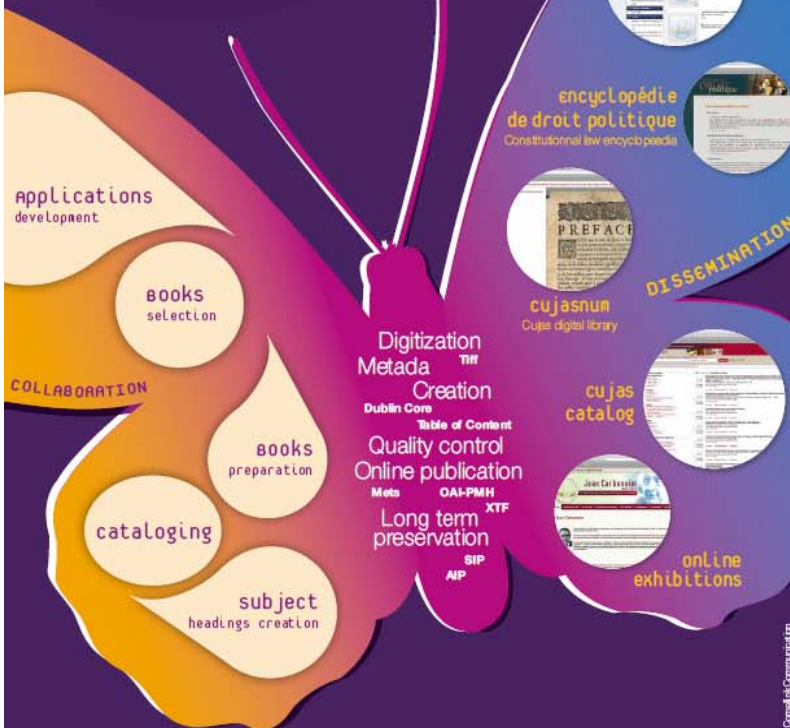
applications
development

Books
selection

COLLABORATION

Books
preparation

cataloging

subject
headings creation

Digitization
Tiff
Metada
Creation
Dublin Core
Table of Content
Quality control
Online publication
Mets
OAI-PMH
XTF
Long term
preservation
SIP
AIP

encyclopédie
de droit politique
Constitutionnal law encyclopædia

PREFACE

DISSEMINATION

cujasnum
Cujas digital library

cujas
catalog

Jean Carbonnier

online
exhibitions

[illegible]